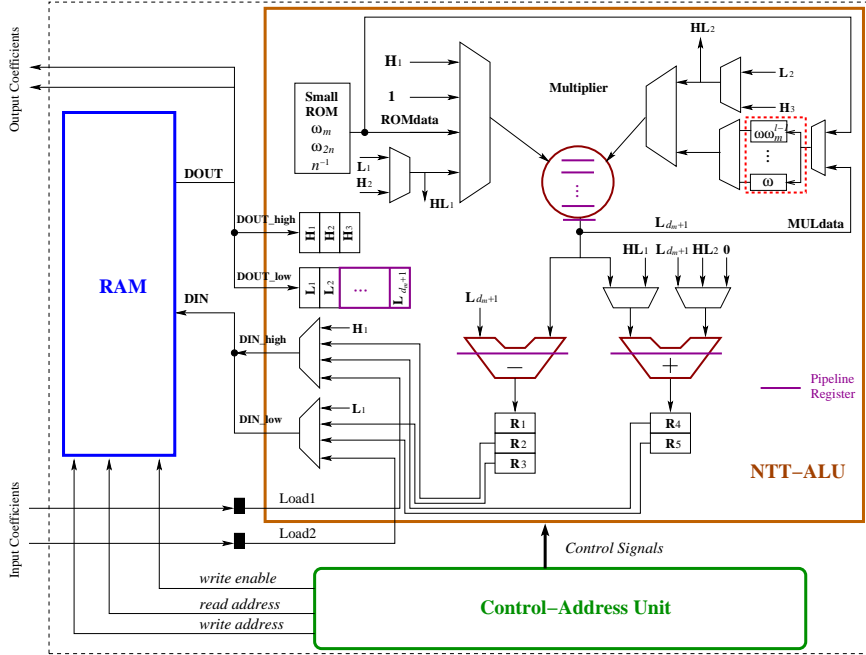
Output Coefficients

Input Coefficients

RAM

DOUT

DOUT_high

DOUT_low

DIN

DIN_high

DIN_low

$\mathbf{H}_1$ $\mathbf{H}_2$ $\mathbf{H}_3$

$\mathbf{L}_1$ $\mathbf{L}_2$ ... $\mathbf{L}_{d_m+1}$

Small ROM $\omega_m$ $\omega_{2n}$ $n^{-1}$

$\mathbf{H}_1$

1

ROMdata

$\mathbf{L}_1$

$\mathbf{H}_2$

$\mathbf{HL}_1$

Multiplier

$\mathbf{HL}_2$

$\mathbf{L}_2$

$\mathbf{H}_3$

$\omega\omega_m^{l-}$

⋮

$\omega$

$\mathbf{L}_{d_m+1}$

MULdata

⋮

$\mathbf{HL}_1$ $\mathbf{L}_{d_m+1}$ $\mathbf{HL}_2$ 0

$\mathbf{L}_{d_m+1}$

−

+

Pipeline Register

$\mathbf{H}_1$

$\mathbf{L}_1$

$\mathbf{R}_1$
$\mathbf{R}_2$
$\mathbf{R}_3$

$\mathbf{R}_4$
$\mathbf{R}_5$

NTT−ALU

Load1

Load2

Control Signals

write enable

read address

write address

Control−Address Unit